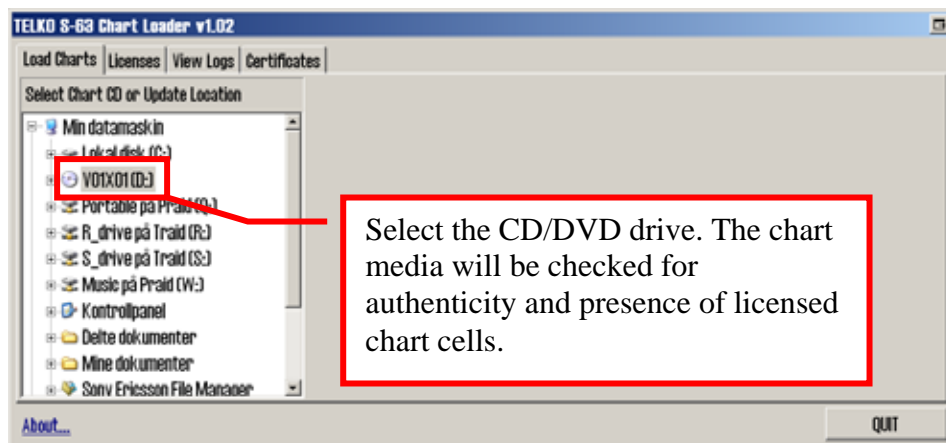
TELKO S-63 Chart Loader v1.02

Load Charts | Licenses | View Logs | Certificates

Select Chart CD or Update Location

Min datamaskin
Lokal disk (C:)
V01X01 (D:)
Portable på Praid (Q:)
R_drive på Traid (R:)
S_drive på Traid (S:)
Music på Praid (W:)
Kontrollpanel
Delte dokumenter
Mine dokumenter
Sony Ericsson File Manager

Select the CD/DVD drive. The chart media will be checked for authenticity and presence of licensed chart cells.

About...

QUIT